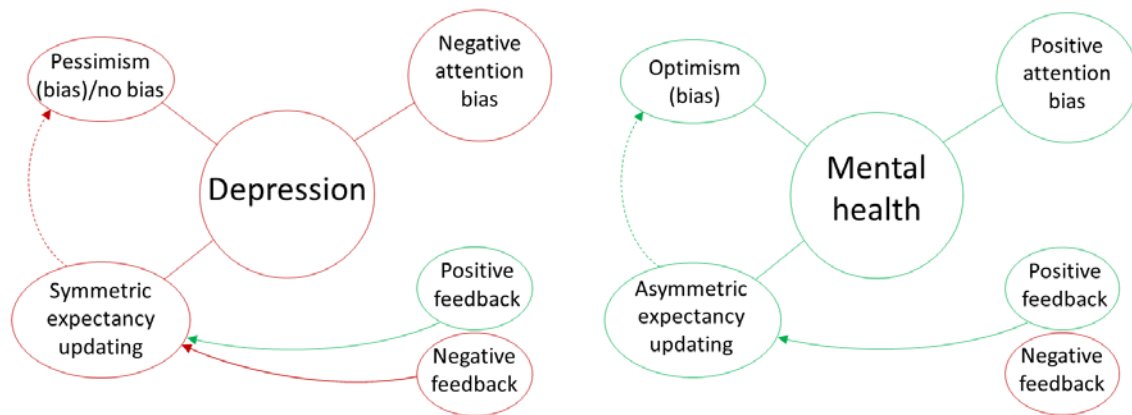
Pessimism (bias)/no bias

Negative attention bias

Depression

Symmetric expectancy updating

Positive feedback

Negative feedback

Optimism (bias)

Positive attention bias

Mental health

Asymmetric expectancy updating

Positive feedback

Negative feedback